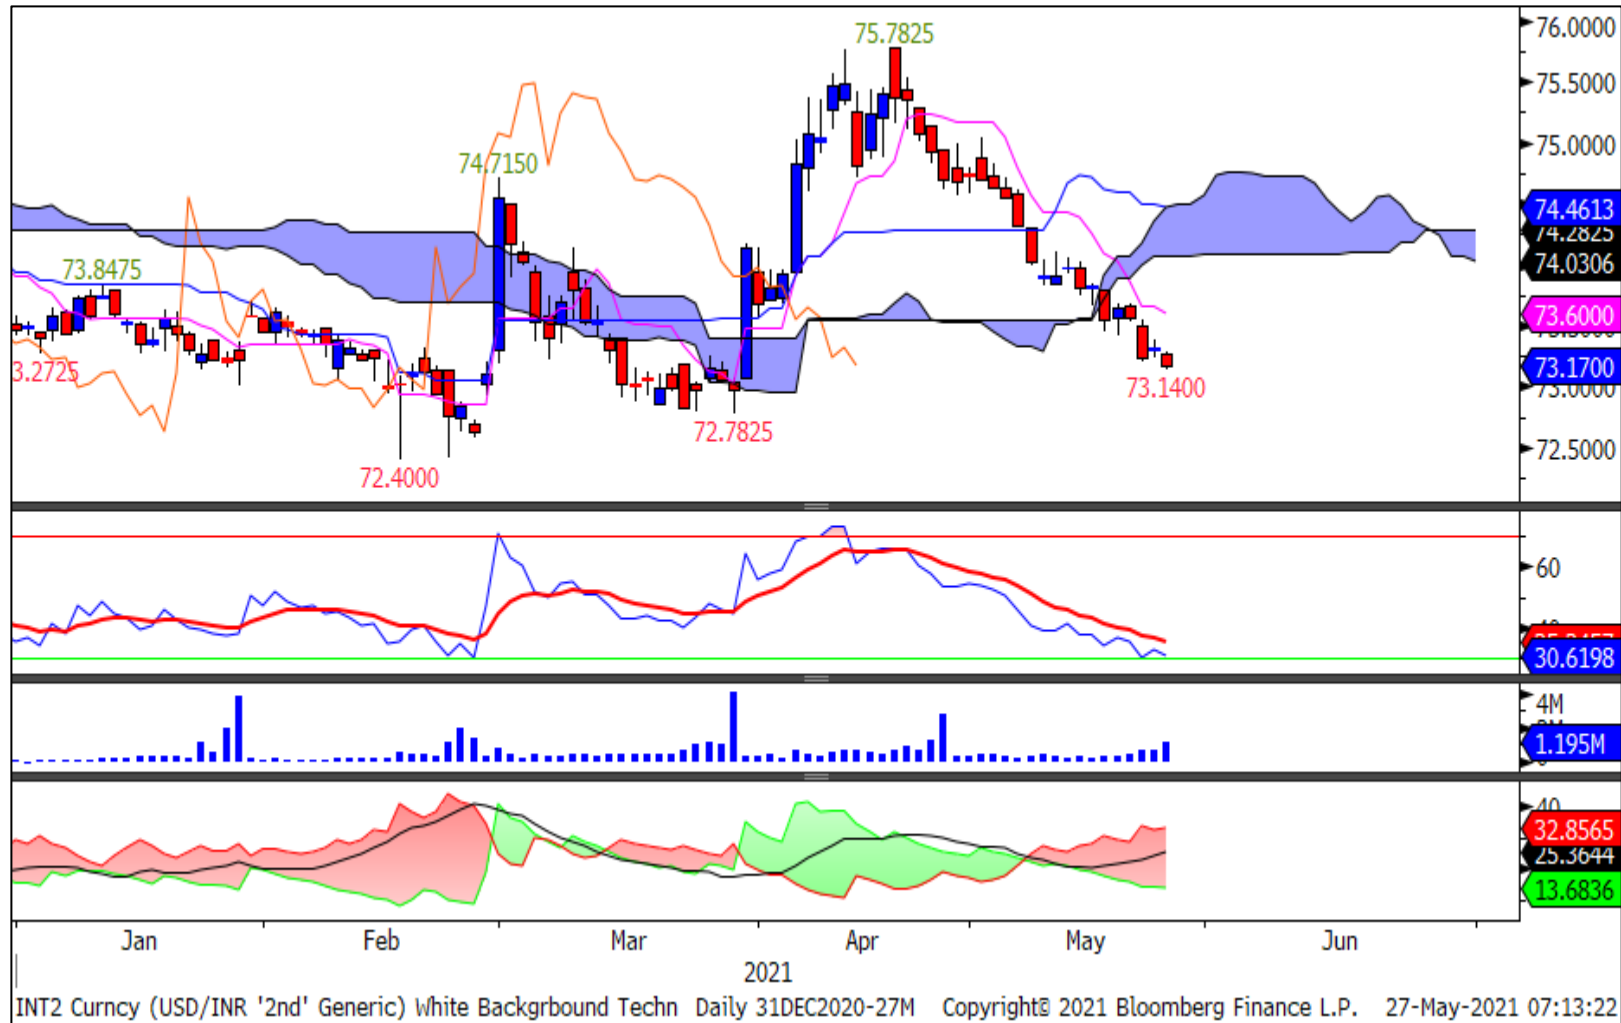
75.7825
76.0000
75.5000
75.0000
74.7150
74.4613
74.2825
74.0306
73.8475
73.6000
3.2725
73.1700
73.1400
72.7825
72.5000
72.4000
60
30.6198
4M
1.195M
32.8565
25.3644
13.6836
Jan
Feb
Mar
Apr
May
Jun
2021
INT2 Curncy (USD/INR '2nd' Generic) White Backgrbound Techn Daily 31DEC2020-27M Copyright© 2021 Bloomberg Finance L.P. 27-May-2021 07:13:22